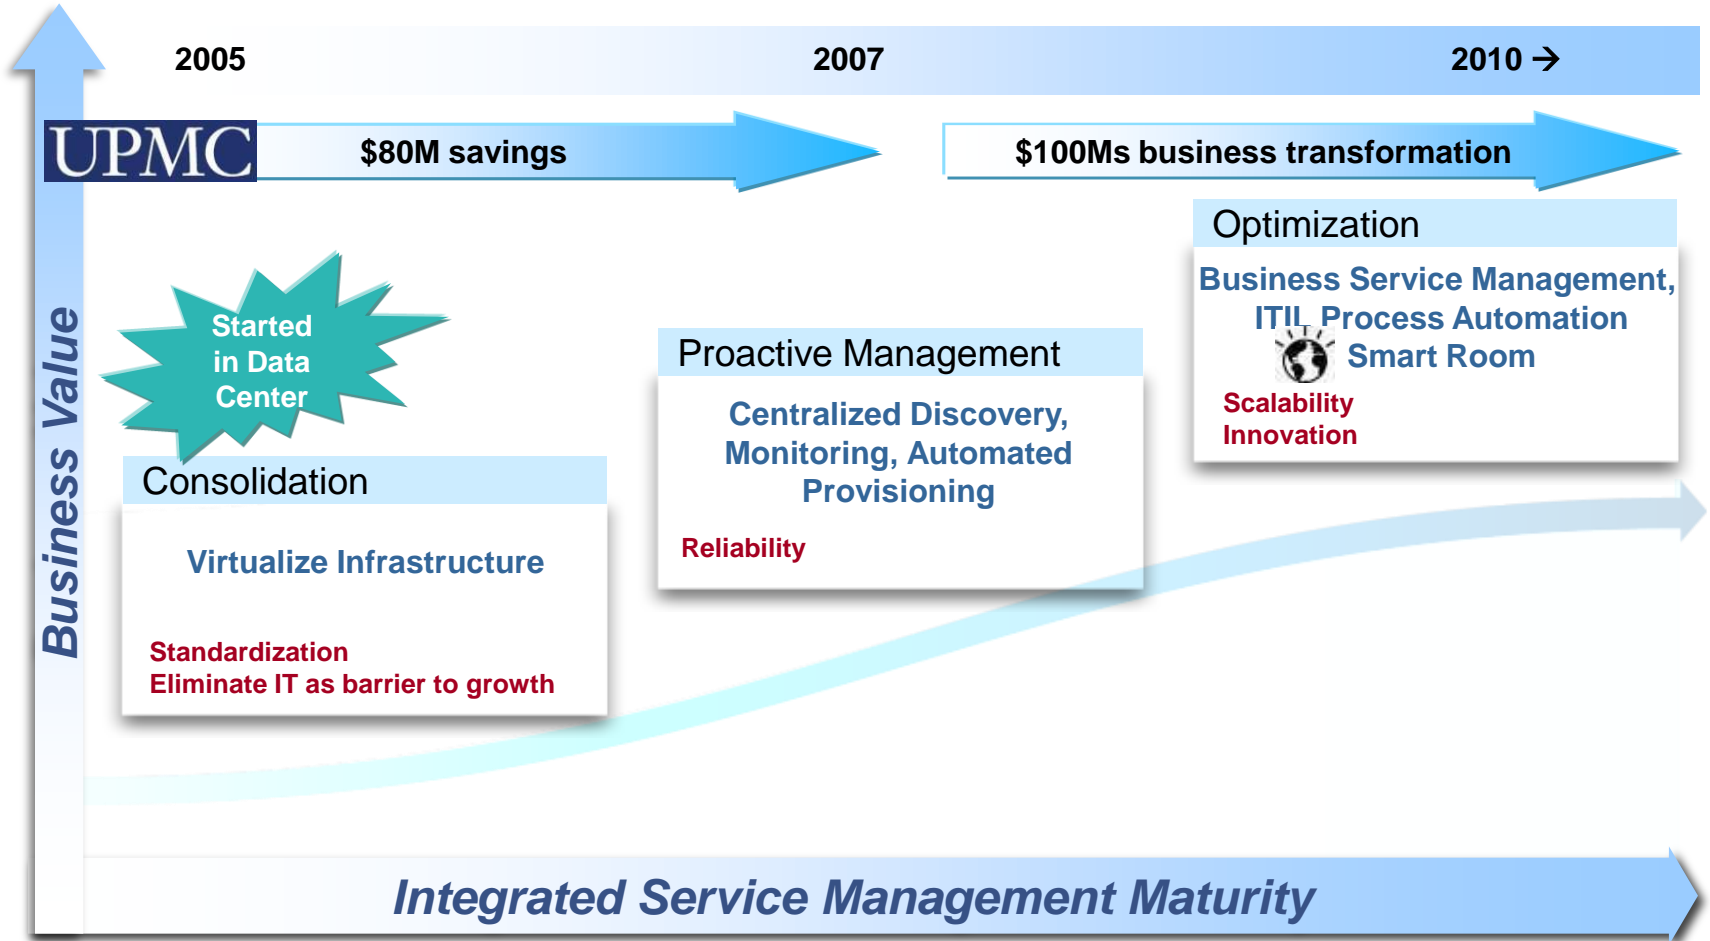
2005

2007

2010 →

UPMC

$80M savings

$100Ms business transformation

Business Value

Started in Data Center

Consolidation

Virtualize Infrastructure

Standardization
Eliminate IT as barrier to growth

Proactive Management

Centralized Discovery, Monitoring, Automated Provisioning

Reliability

Optimization

Business Service Management, ITIL Process Automation Smart Room

Scalability
Innovation

Integrated Service Management Maturity